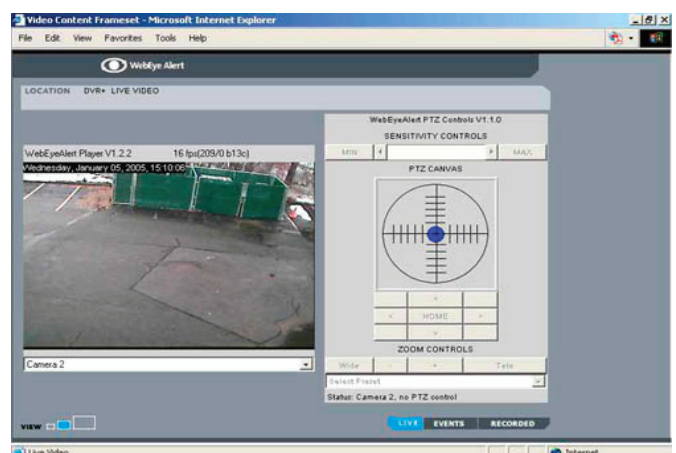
Video Content Frameset - Microsoft Internet Explorer

File Edit View Favorites Tools Help

WebEye Alert

LOCATION DVR+ LIVE VIDEO

WebEyeAlert Player V1.2.2 16 fps(209/0 b13c)

Wednesday, January 05, 2005, 15:10:06

Camera 2

WebEyeAlert PTZ Controls V1.1.0

SENSITIVITY CONTROLS

MIN MAX

PTZ CANVAS

HOME

ZOOM CONTROLS

Wide - + Tele

Select Preset

Status: Camera 2, no PTZ control

VIEW

LIVE EVENTS RECORDED

Live Video

Internet